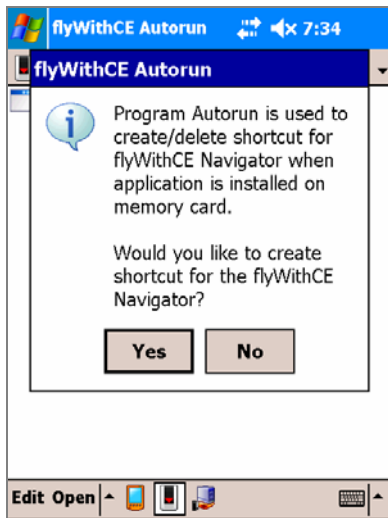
flyWithCE Autorun 7:34

flyWithCE Autorun

Program Autorun is used to create/delete shortcut for flyWithCE Navigator when application is installed on memory card.

Would you like to create shortcut for the flyWithCE Navigator?

Yes No

Edit Open